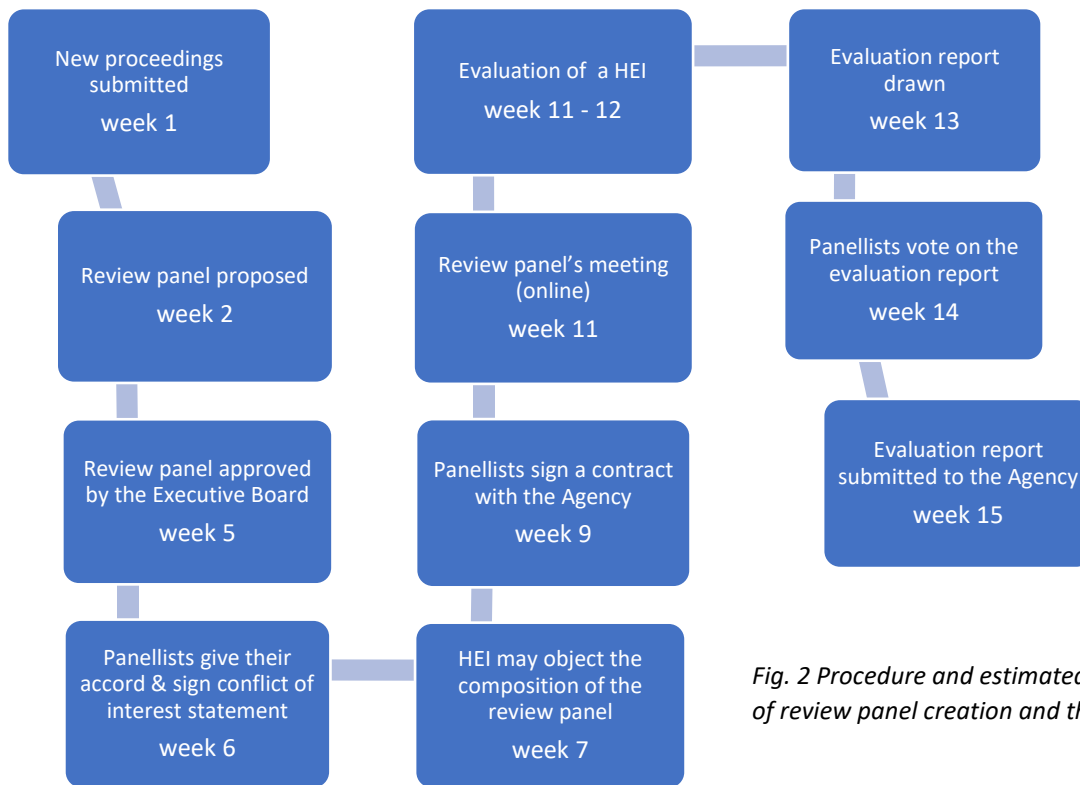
New proceedings submitted
week 1

Review panel proposed
week 2

Review panel approved by the Executive Board
week 5

Panellists give their accord & sign conflict of interest statement
week 6

HEI may object the composition of the review panel
week 7

Panellists sign a contract with the Agency
week 9

Review panel's meeting (online)
week 11

Evaluation of a HEI
week 11 - 12

Evaluation report drawn
week 13

Panellists vote on the evaluation report
week 14

Evaluation report submitted to the Agency
week 15

Fig. 2 Procedure and estimated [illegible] of review panel creation and th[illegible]